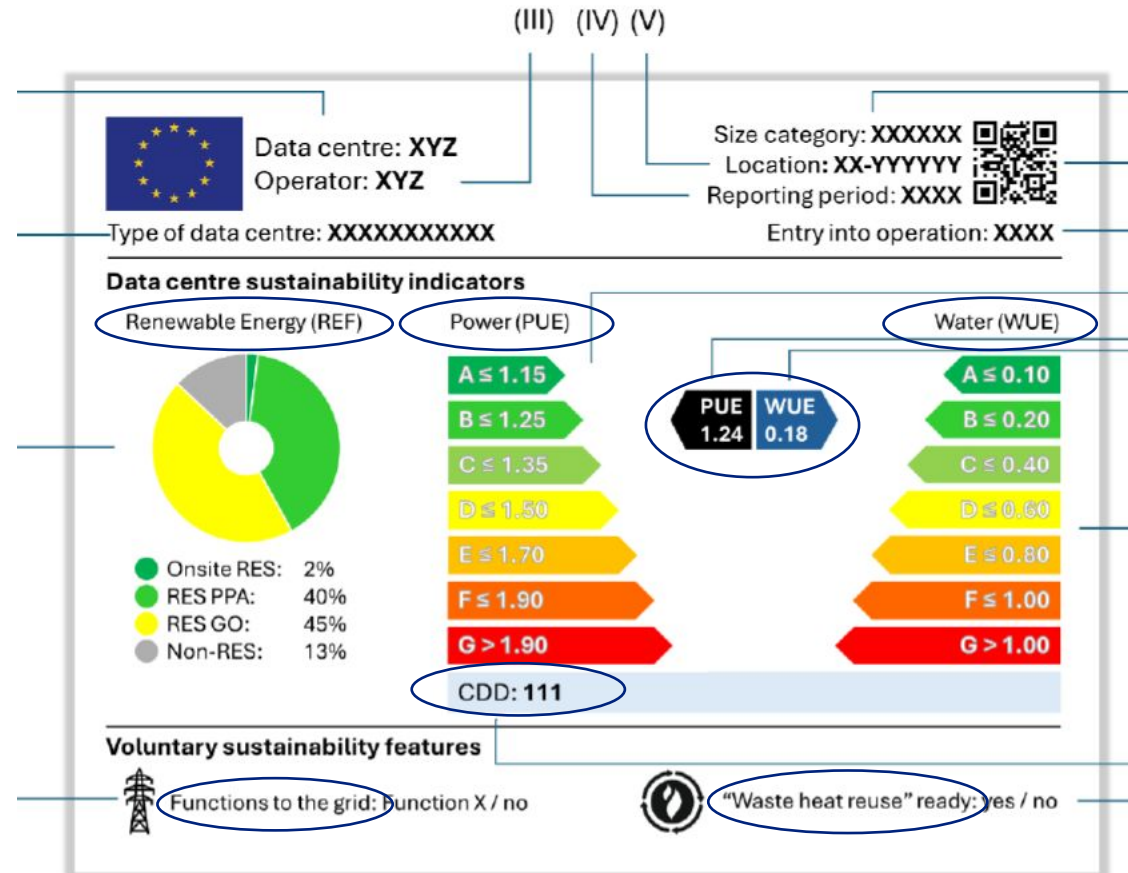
(III) (IV) (V)

Data centre: **XYZ**
Operator: **XYZ**

Size category: **XXXXXX**
Location: **XX-YYYYYY**
Reporting period: **XXXX**

Type of data centre: **XXXXXXXXXXX**

Entry into operation: **XXXX**

**Data centre sustainability indicators**

Renewable Energy (REF)

Power (PUE)

Water (WUE)

A ≤ 1.15
B ≤ 1.25
C ≤ 1.35
D ≤ 1.50
E ≤ 1.70
F ≤ 1.90
G > 1.90

PUE 1.24
WUE 0.18

A ≤ 0.10
B ≤ 0.20
C ≤ 0.40
D ≤ 0.60
E ≤ 0.80
F ≤ 1.00
G > 1.00

Onsite RES: 2%
RES PPA: 40%
RES GO: 45%
Non-RES: 13%

CDD: **111**

**Voluntary sustainability features**

Functions to the grid: Function X / no

"Waste heat reuse" ready: yes / no